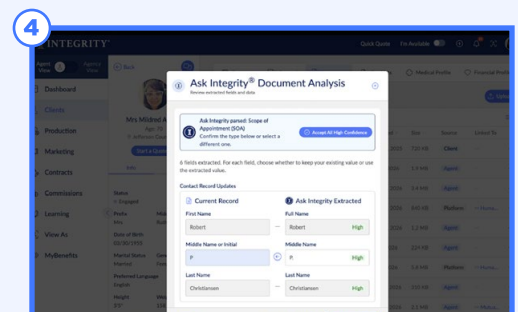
4

INTEGRITY

Quick Quote I'm Available

Agent View Agency View

Back

Dashboard

Clients

Production

Marketing

Contracts

Commissions

Learning

View As

MyBenefits

Mrs Mildred A

Age 70

Medical Profile

Financial Profile

Ask Integrity® Document Analysis

Review extracted fields and data.

Ask Integrity parsed: Scope of Appointment (SOA)

Confirm the type below or select a different one.

Accept All High Confidence

6 fields extracted. For each field, choose whether to keep your existing value or use the extracted value.

Contact Record Updates

Current Record

Ask Integrity Extracted

First Name

Robert

Full Name

Robert

High

Middle Name or Initial

P.

Middle Name

P.

High

Last Name

Christiansen

Last Name

Christiansen

High

Status

Marital Status

Married

Preferred Language

English

Height

Date of Birth

Client

Agent

Agent

Agent

Agent

Agent